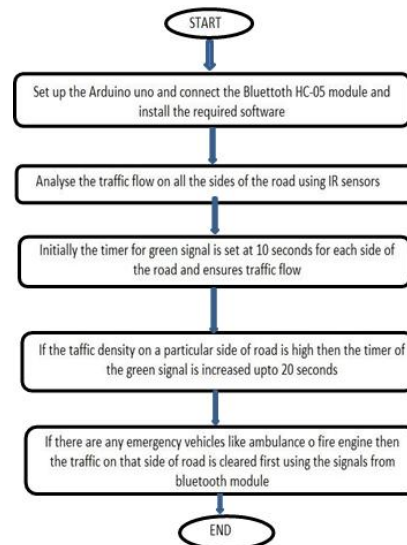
START

Set up the Arduino uno and connect the Bluettoth HC-05 module and install the required software

Analyse the traffic flow on all the sides of the road using IR sensors

Initially the timer for green signal is set at 10 seconds for each side of the road and ensures traffic flow

If the taffic density on a particular side of road is high then the timer of the green signal is increased upto 20 seconds

If there are any emergency vehicles like ambulance o fire engine then the traffic on that side of road is cleared first using the signals from bluetooth module

END